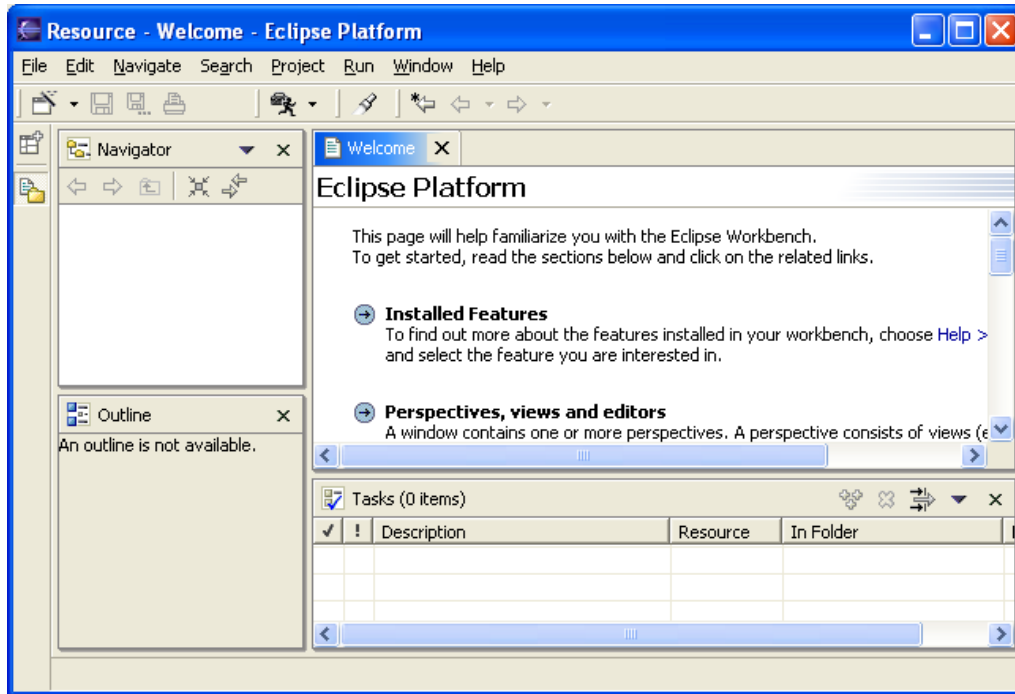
Resource - Welcome - Eclipse Platform

File Edit Navigate Search Project Run Window Help

Navigator

Outline

An outline is not available.

Welcome

Eclipse Platform

This page will help familiarize you with the Eclipse Workbench. To get started, read the sections below and click on the related links.

Installed Features

To find out more about the features installed in your workbench, choose Help > and select the feature you are interested in.

Perspectives, views and editors

A window contains one or more perspectives. A perspective consists of views (

Tasks (0 items)

| ✓ | ! | Description | Resource | In Folder |
|---|---|---|---|---|
| | | | | |